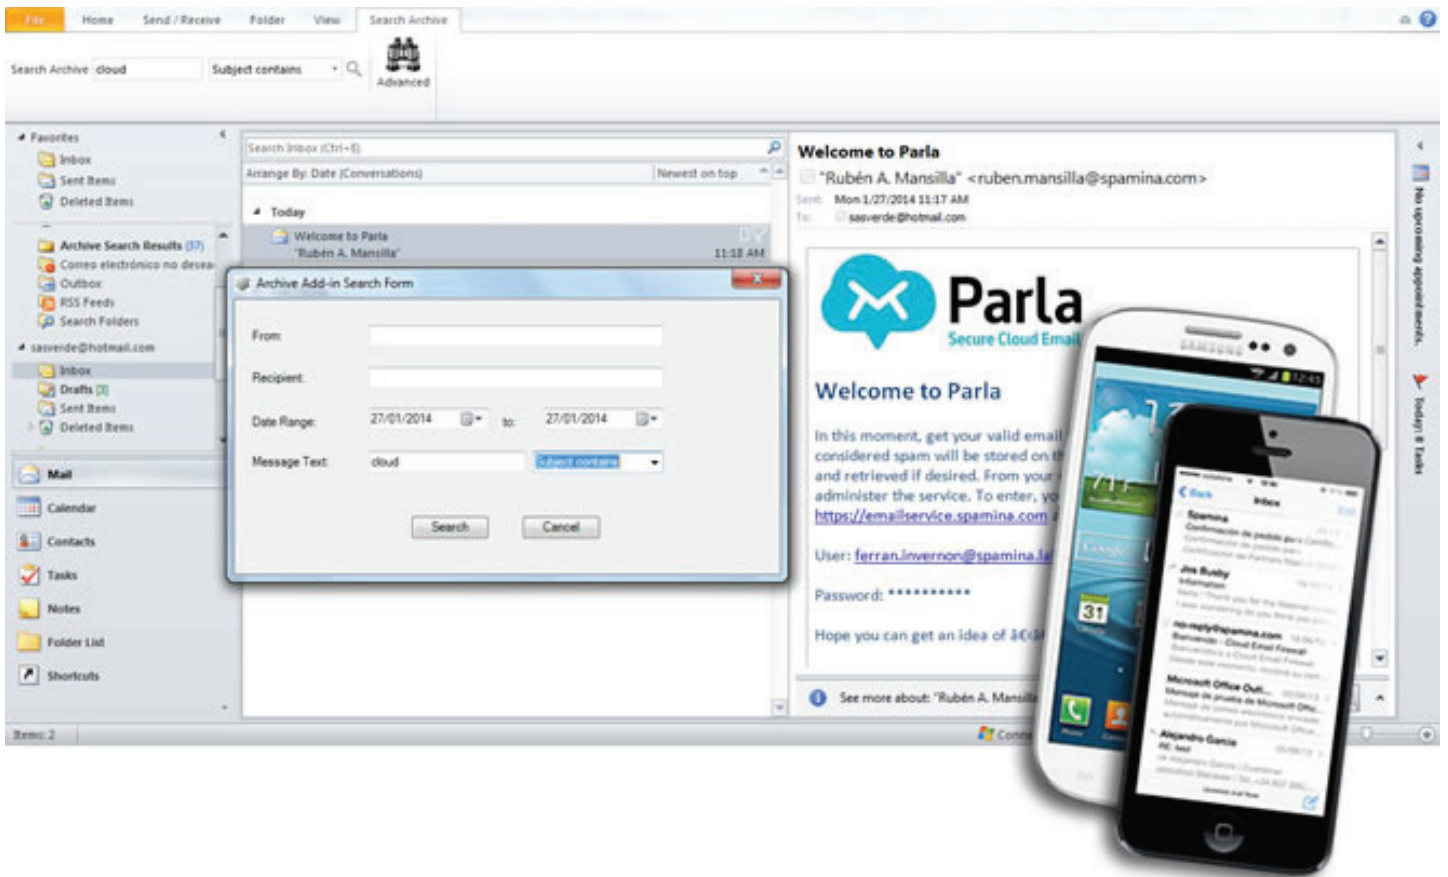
File Home Send / Receive Folder View Search Archive

Search Archive cloud Subject contains

Advanced

Favorites
Inbox
Sent Items
Deleted Items

Archive Search Results (37)
Correo electrónico no desea
Outbox
RSS Feeds
Search Folders
sasverde@hotmail.com
Inbox
Drafts [3]
Sent Items
Deleted Items

Mail
Calendar
Contacts
Tasks
Notes
Folder List
Shortcuts

Items: 2

Search Inbox (Ctrl+E)
Arrange By: Date (Conversations) Newest on top
Today
Welcome to Parla
"Rubén A. Mansilla" 11:18 AM

Archive Add-in Search Form
From:
Recipient:
Date Range: 27/01/2014 to: 27/01/2014
Message Text: cloud Subject contains
Search Cancel

Welcome to Parla
"Rubén A. Mansilla" <ruben.mansilla@spamina.com>
Sent: Mon 1/27/2014 11:17 AM
To: sasverde@hotmail.com

Parla
Secure Cloud Email

Welcome to Parla

In this moment, get your valid email considered spam will be stored on th and retrieved if desired. From your administer the service. To enter, yo https://emailservice.spamina.com

User: ferran.invernon@spamina.la

Password: **********

Hope you can get an idea of â€

See more about: "Rubén A. Mansilla

No upcoming appointments.
Today: 0 Tasks

SAMSUNG
12:45
31
Back Inbox
Spamina
Confirmación de pedido para...
Jim Busby
Information
no-reply@spamina.com
Bienvenido - Cloud Email Firewall
Microsoft Office Outl...
Mensaje de prueba de Microsoft Offic...
Alejandro Garcia
RE: test